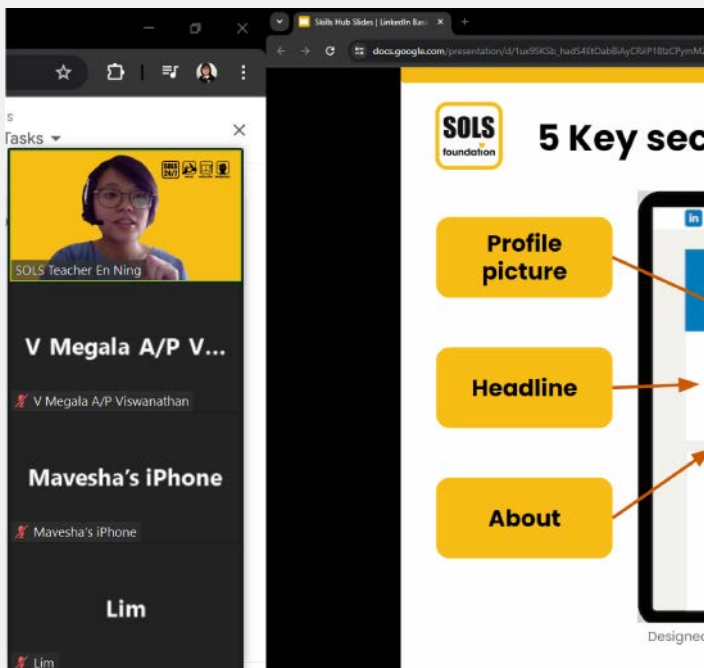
s
Tasks

SOLS 24/7

SOLS Teacher En Ning

V Megala A/P V...

V Megala A/P Viswanathan

Mavesha's iPhone

Mavesha's iPhone

Lim

Lim

Skills Hub Slides | LinkedIn Bas

docs.google.com/presentation/d/1ux9SKSb_had54EtDabBiAyCRiP1BlzCPymM

SOLS foundation

5 Key sec

Profile picture

Headline

About

in

Designed